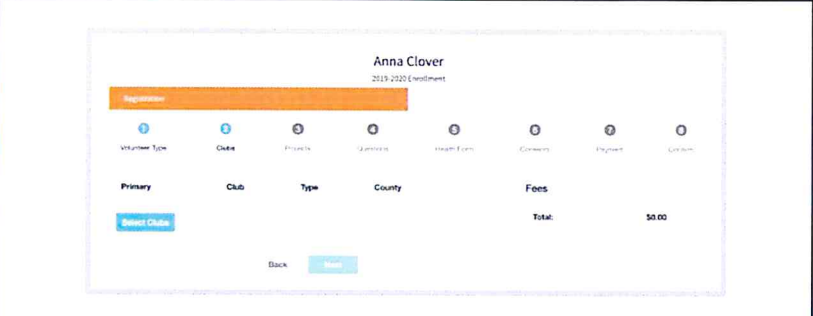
Anna Clover

2019-2020 Enrollment

Registration

1
Volunteer Type

2
Clubs

3
Projects

4
Questions

5
Health Form

6
Consents

7
Payment

8
Confirm

Primary

Club

Type

County

Fees

Select Clubs

Total:

$0.00

Back

Next